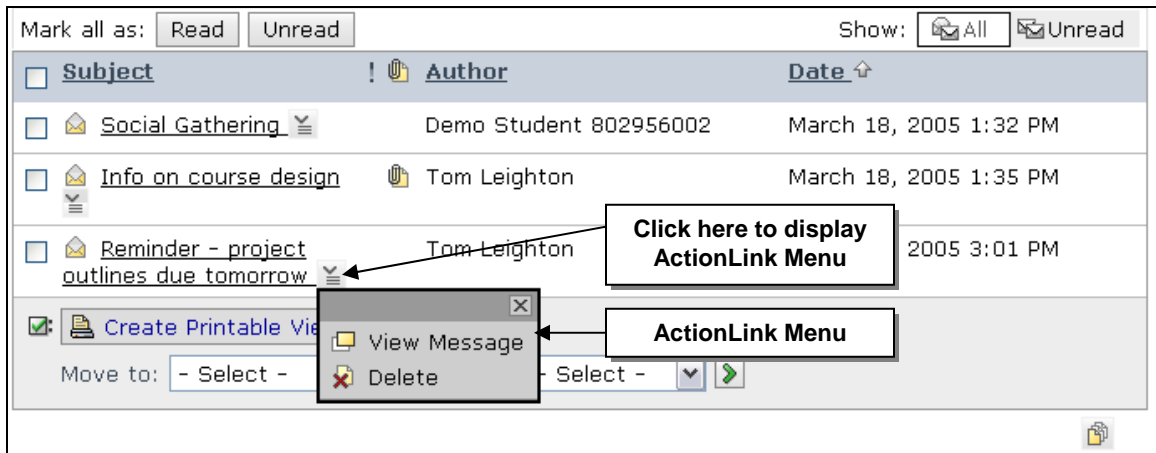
Mark all as: Read Unread

Show: All Unread

| | Subject | ! | Author | Date |
|---|---|---|---|---|
| | Social Gathering | | Demo Student 802956002 | March 18, 2005 1:32 PM |
| | Info on course design | | Tom Leighton | March 18, 2005 1:35 PM |
| | Reminder - project outlines due tomorrow | | Tom Leighton | 2005 3:01 PM |

Click here to display ActionLink Menu

Create Printable Vie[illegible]

View Message

Delete

ActionLink Menu

Move to: - Select - - Select -